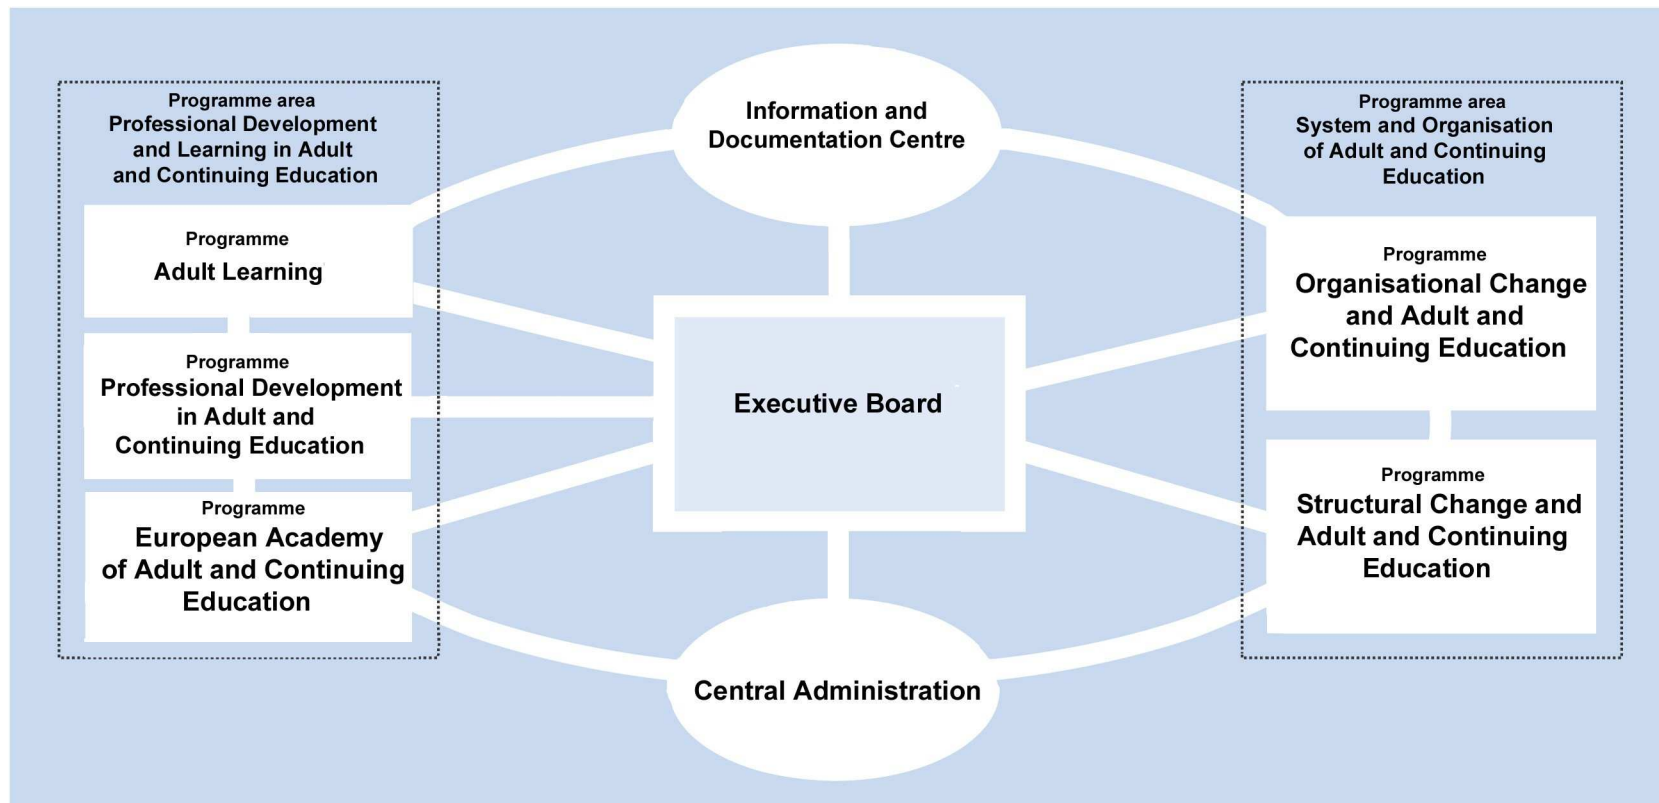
Programme area
Professional Development and Learning in Adult and Continuing Education

Programme
Adult Learning

Programme
Professional Development in Adult and Continuing Education

Programme
European Academy of Adult and Continuing Education

Information and Documentation Centre

Executive Board

Central Administration

Programme area
System and Organisation of Adult and Continuing Education

Programme
Organisational Change and Adult and Continuing Education

Programme
Structural Change and Adult and Continuing Education